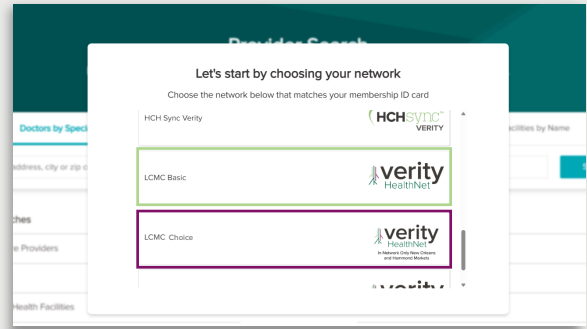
Provider Search

Doctors by Speci

address, city or zip c

ches

e Providers

Health Facilities

acilities by Name

Let's start by choosing your network

Choose the network below that matches your membership ID card

HCH Sync Verity

HCHSYNC
VERITY

LCMC Basic

verity
HealthNet

LCMC Choice

verity
HealthNet
In-Network Only New Orleans and Hammond Markets

verity